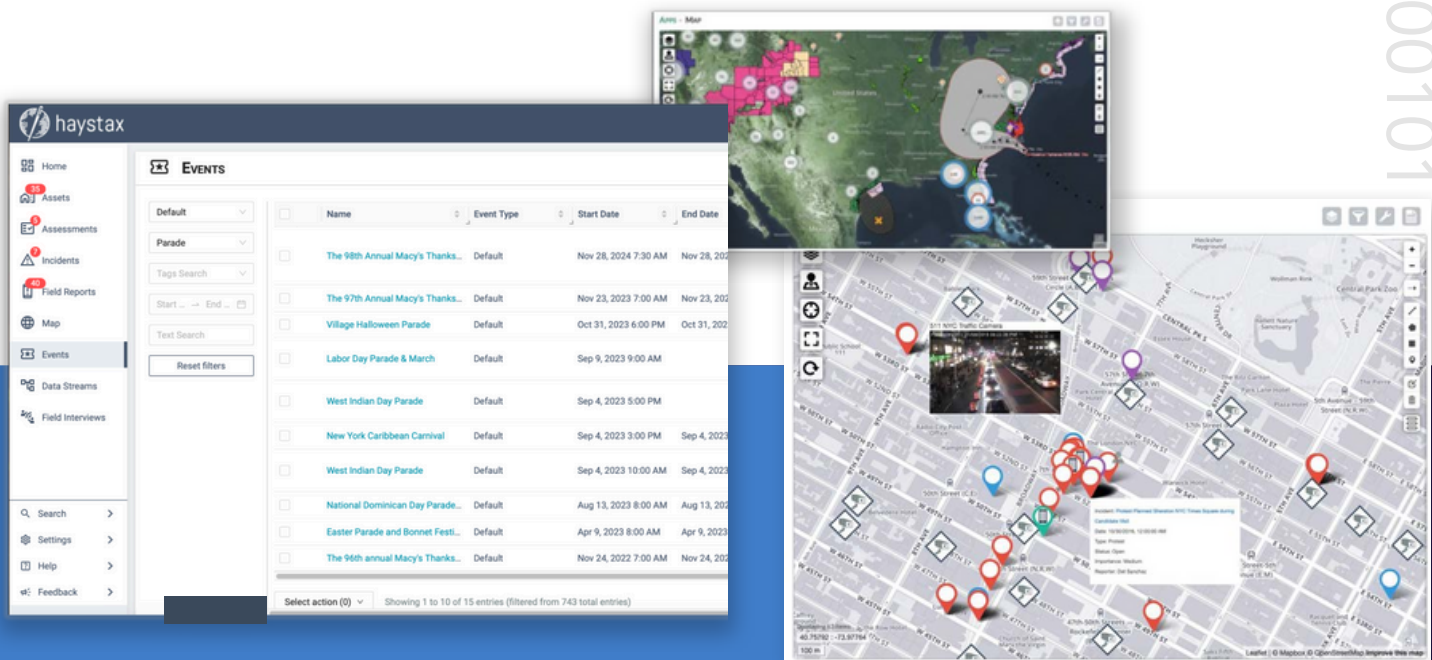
00101

Apps › Map

United States

haystax

Home
35 Assets
5 Assessments
7 Incidents
40 Field Reports
Map
Events
Data Streams
Field Interviews

Search
Settings
Help
Feedback

Events

Default
Parade
Tags Search
Start ... → End ...
Text Search
Reset filters

| | Name | Event Type | Start Date | End Date |
|---|---|---|---|---|
| | The 98th Annual Macy's Thanks... | Default | Nov 28, 2024 7:30 AM | Nov 28, 202 |
| | The 97th Annual Macy's Thanks... | Default | Nov 23, 2023 7:00 AM | Nov 23, 202 |
| | Village Halloween Parade | Default | Oct 31, 2023 6:00 PM | Oct 31, 202 |
| | Labor Day Parade & March | Default | Sep 9, 2023 9:00 AM | |
| | West Indian Day Parade | Default | Sep 4, 2023 5:00 PM | |
| | New York Caribbean Carnival | Default | Sep 4, 2023 3:00 PM | Sep 4, 2023 |
| | West Indian Day Parade | Default | Sep 4, 2023 10:00 AM | Sep 4, 2023 |
| | National Dominican Day Parade... | Default | Aug 13, 2023 8:00 AM | Aug 13, 202 |
| | Easter Parade and Bonnet Festi... | Default | Apr 9, 2023 8:00 AM | Apr 9, 2023 |
| | The 96th annual Macy's Thanks... | Default | Nov 24, 2022 7:00 AM | Nov 24, 202 |

Select action (0)
Showing 1 to 10 of 15 entries (filtered from 743 total entries)

511 NYC Traffic Camera
Central Park Zoo
W 57th St
W 56th St
W 55th St
W 54th St
W 53rd St
W 52nd St
W 51st St
W 50th St
W 49th St
W 48th St
W 47th St
W 46th St
W 45th St
Central Park South
Broadway
50th Street
47th-50th Streets
Incident: Protest Planned Sheraton NYC Times Square during Candidate Visit
Date: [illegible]
Type: Protest
Status: Open
Importance: Medium
Reporter: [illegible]
40.75792 : -73.97764
100 m
Leaflet | © Mapbox © OpenStreetMap Improve this map